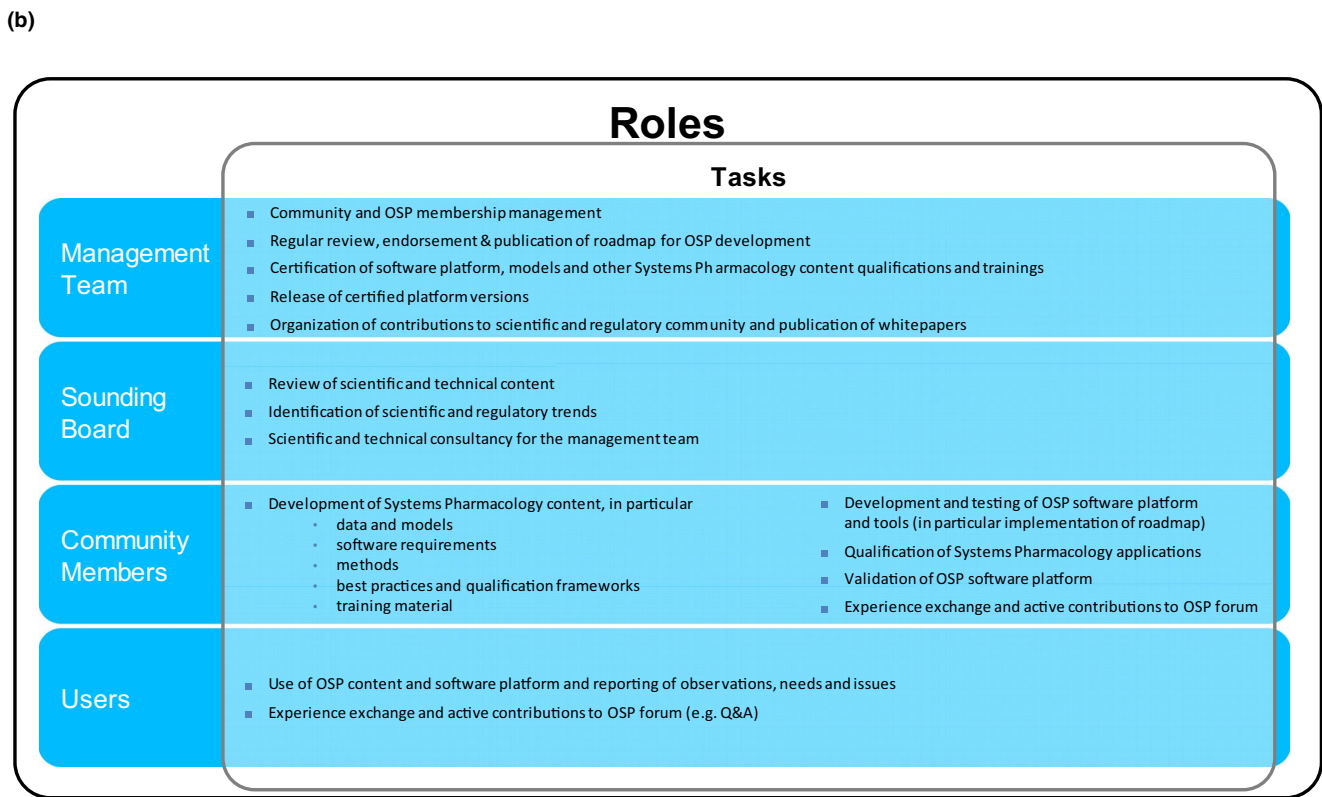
(b)

Roles

Tasks

Management Team

- Community and OSP membership management
- Regular review, endorsement & publication of roadmap for OSP development
- Certification of software platform, models and other Systems Pharmacology content qualifications and trainings
- Release of certified platform versions
- Organization of contributions to scientific and regulatory community and publication of whitepapers

Sounding Board

- Review of scientific and technical content
- Identification of scientific and regulatory trends
- Scientific and technical consultancy for the management team

Community Members

- Development of Systems Pharmacology content, in particular
  - data and models
  - software requirements
  - methods
  - best practices and qualification frameworks
  - training material

- Development and testing of OSP software platform and tools (in particular implementation of roadmap)
- Qualification of Systems Pharmacology applications
- Validation of OSP software platform
- Experience exchange and active contributions to OSP forum

Users

- Use of OSP content and software platform and reporting of observations, needs and issues
- Experience exchange and active contributions to OSP forum (e.g. Q&A)